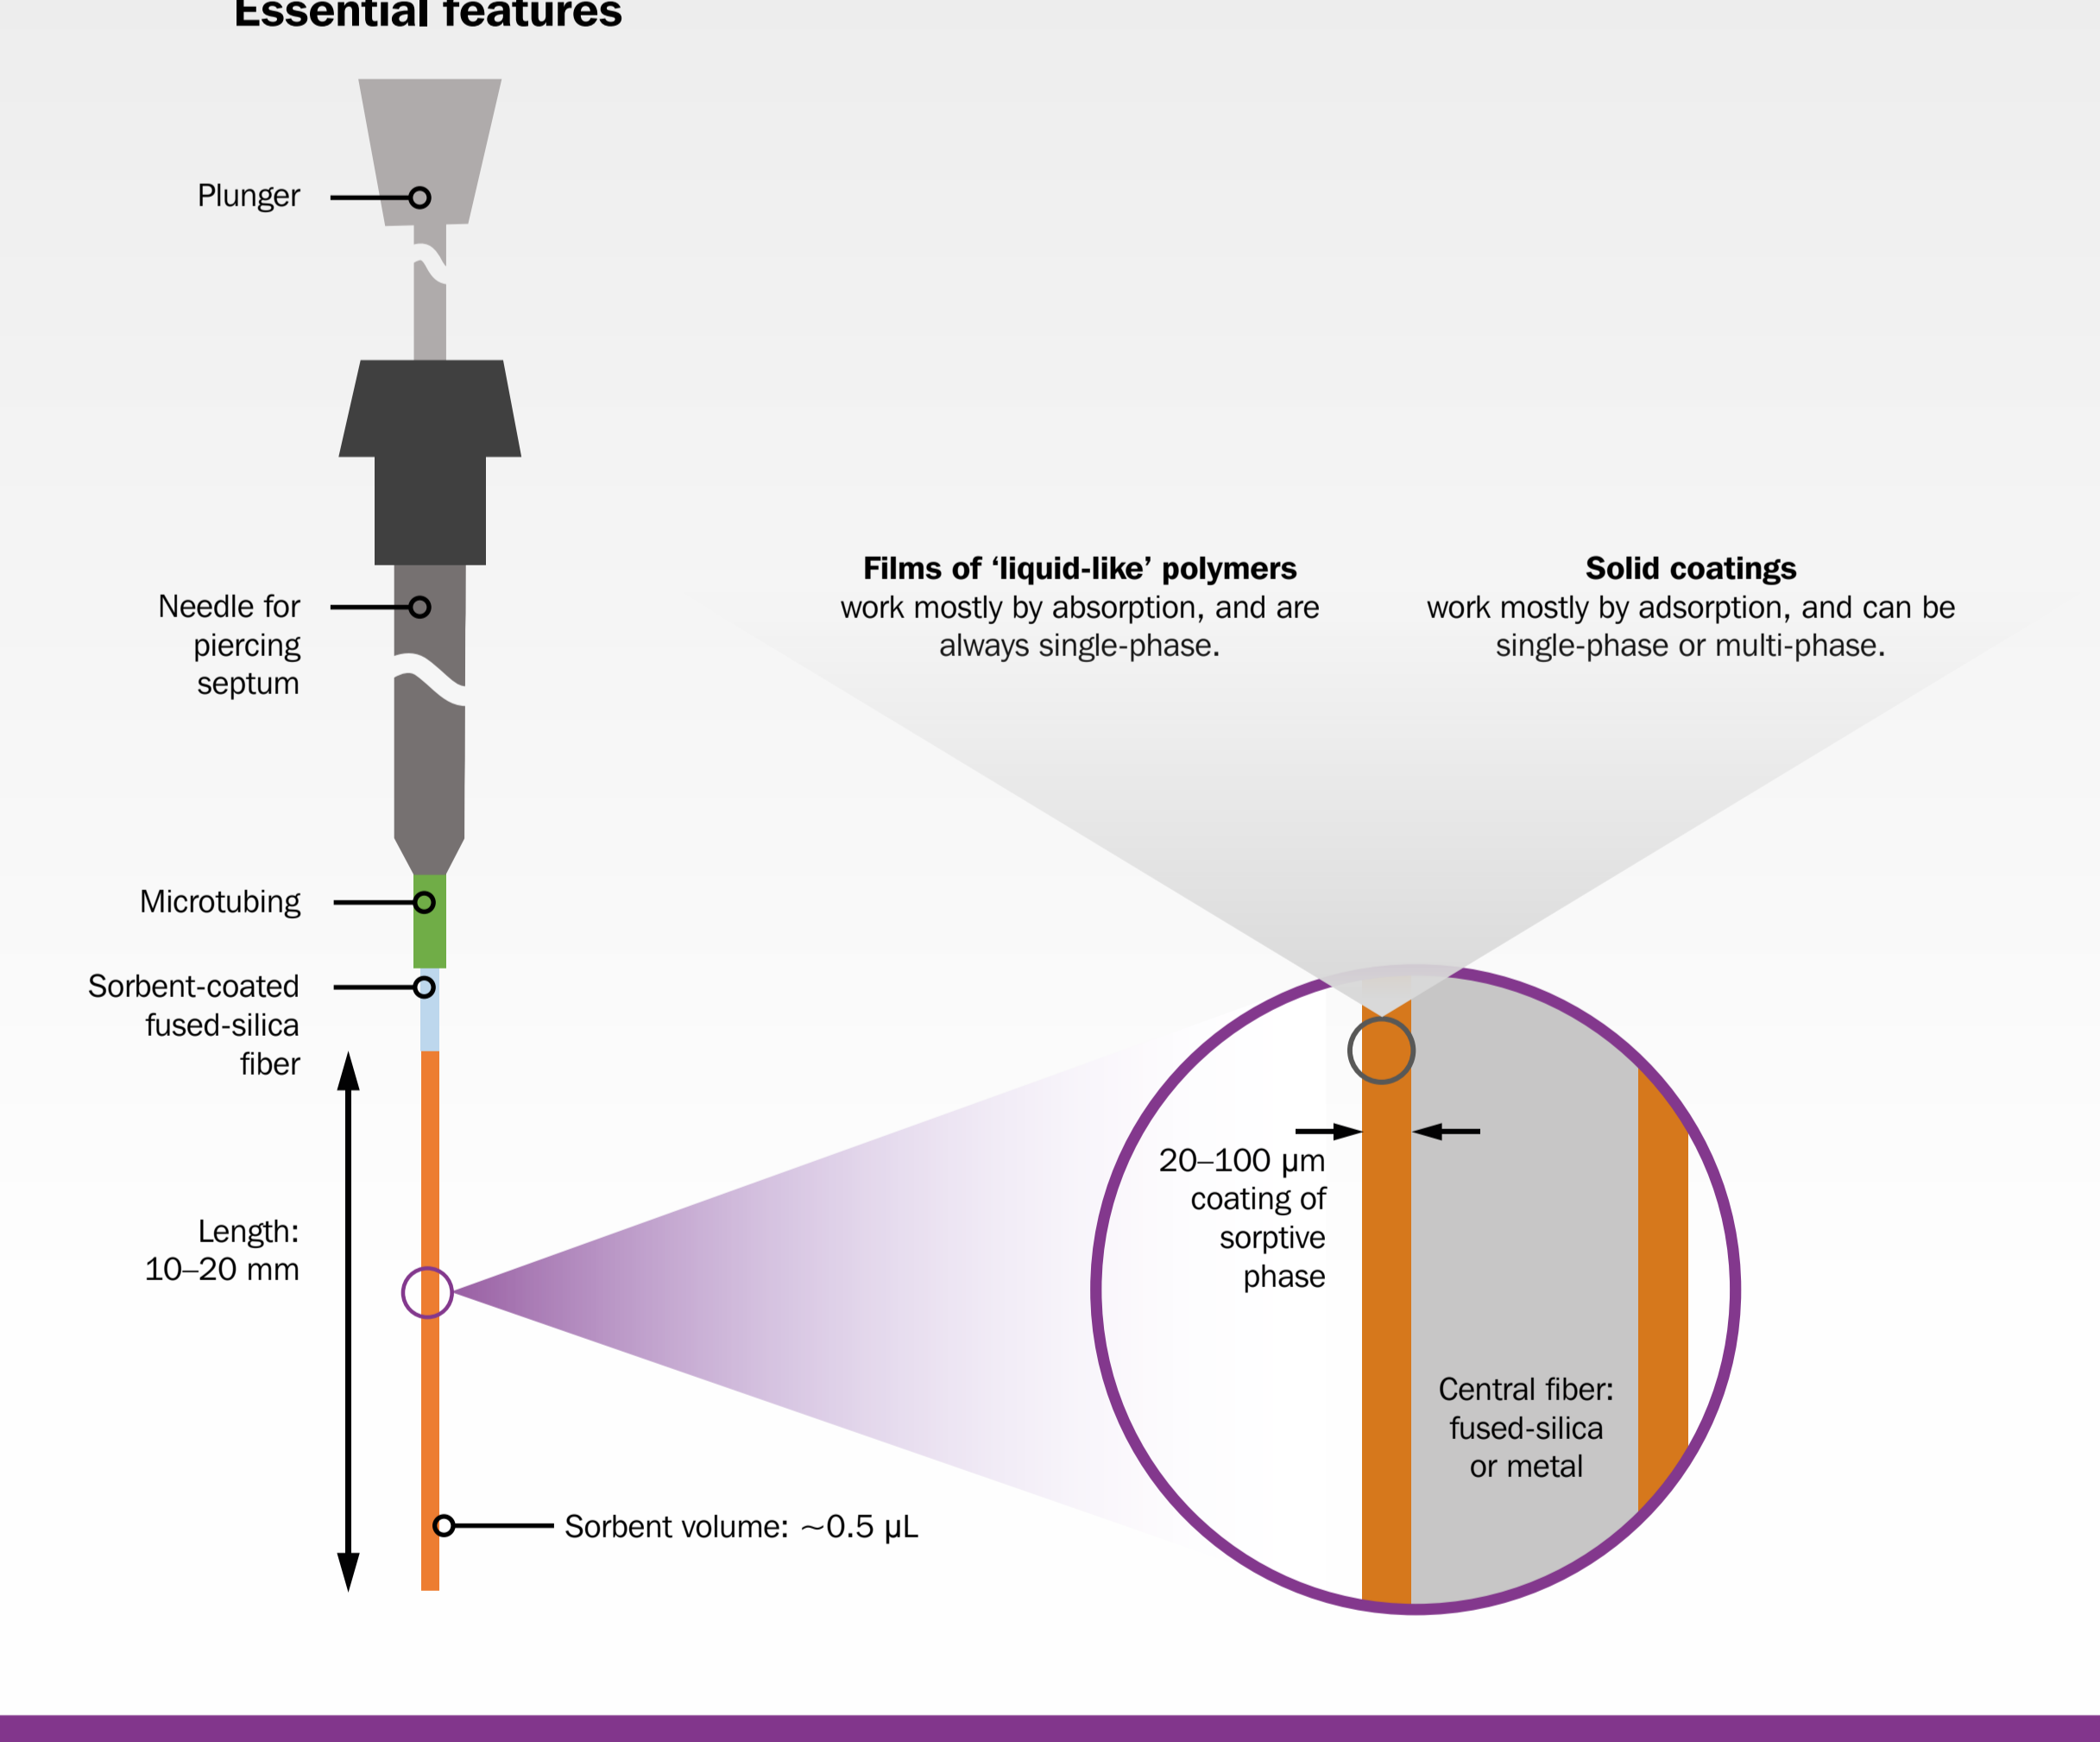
Essential features

Plunger

Needle for piercing septum

Microtubing

Sorbent-coated fused-silica fiber

Length: 10–20 mm

Sorbent volume: ~0.5 μL

**Films of ‘liquid-like’ polymers** work mostly by absorption, and are always single-phase.

**Solid coatings** work mostly by adsorption, and can be single-phase or multi-phase.

20–100 μm coating of sorptive phase

Central fiber: fused-silica or metal